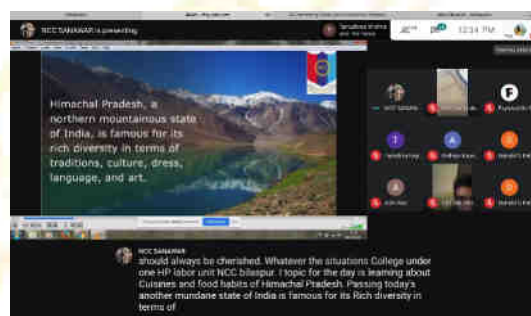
NCC SANAWAR is presenting

12:34 PM

Himachal Pradesh, a northern mountainous state of India, is famous for its rich diversity in terms of traditions, culture, dress, language, and art.

NCC SANAWAR

F

T

A

A

D

NCC SANAWAR
should always be cherished. Whatever the situations College under one HP labor unit NCC bilaspur. I topic for the day is learning about Cuisines and food habits of Himachal Pradesh. Passing today's another mundane state of India is famous for its Rich diversity in terms of